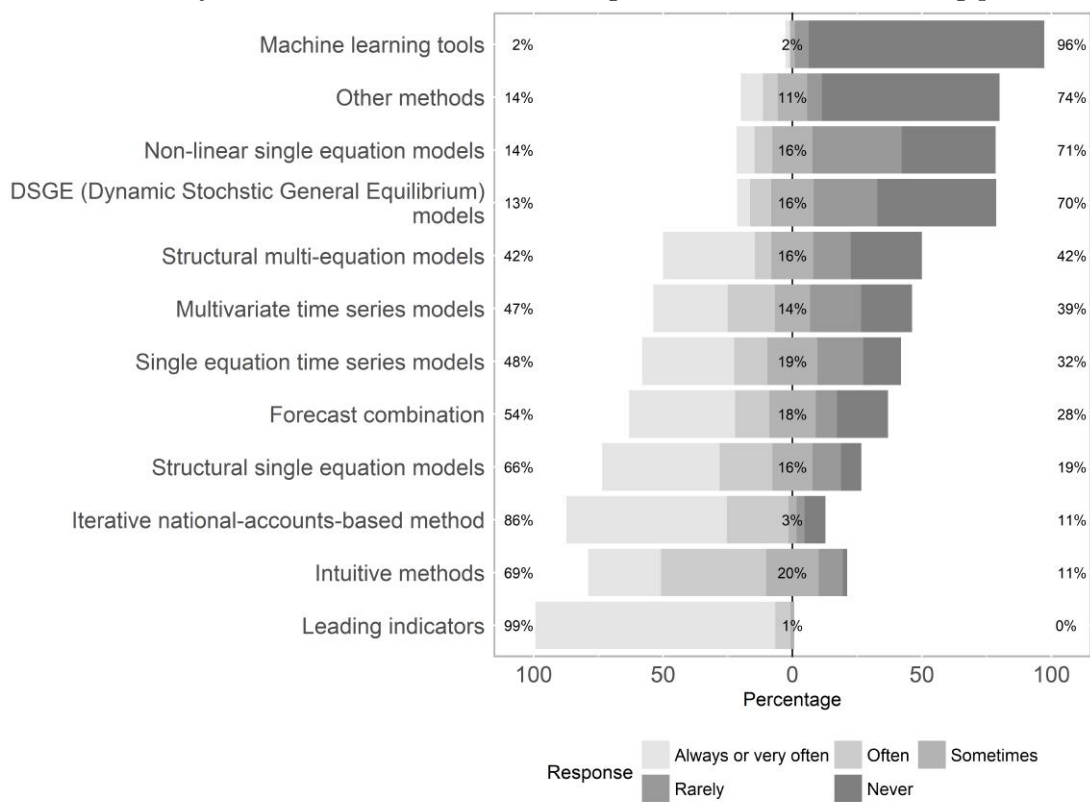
Machine learning tools 2% 2% 96%
Other methods 14% 11% 74%
Non-linear single equation models 14% 16% 71%
DSGE (Dynamic Stochstic General Equilibrium) models 13% 16% 70%
Structural multi-equation models 42% 16% 42%
Multivariate time series models 47% 14% 39%
Single equation time series models 48% 19% 32%
Forecast combination 54% 18% 28%
Structural single equation models 66% 16% 19%
Iterative national-accounts-based method 86% 3% 11%
Intuitive methods 69% 20% 11%
Leading indicators 99% 1% 0%

100 50 0 50 100
Percentage

Response: Always or very often, Often, Sometimes, Rarely, Never